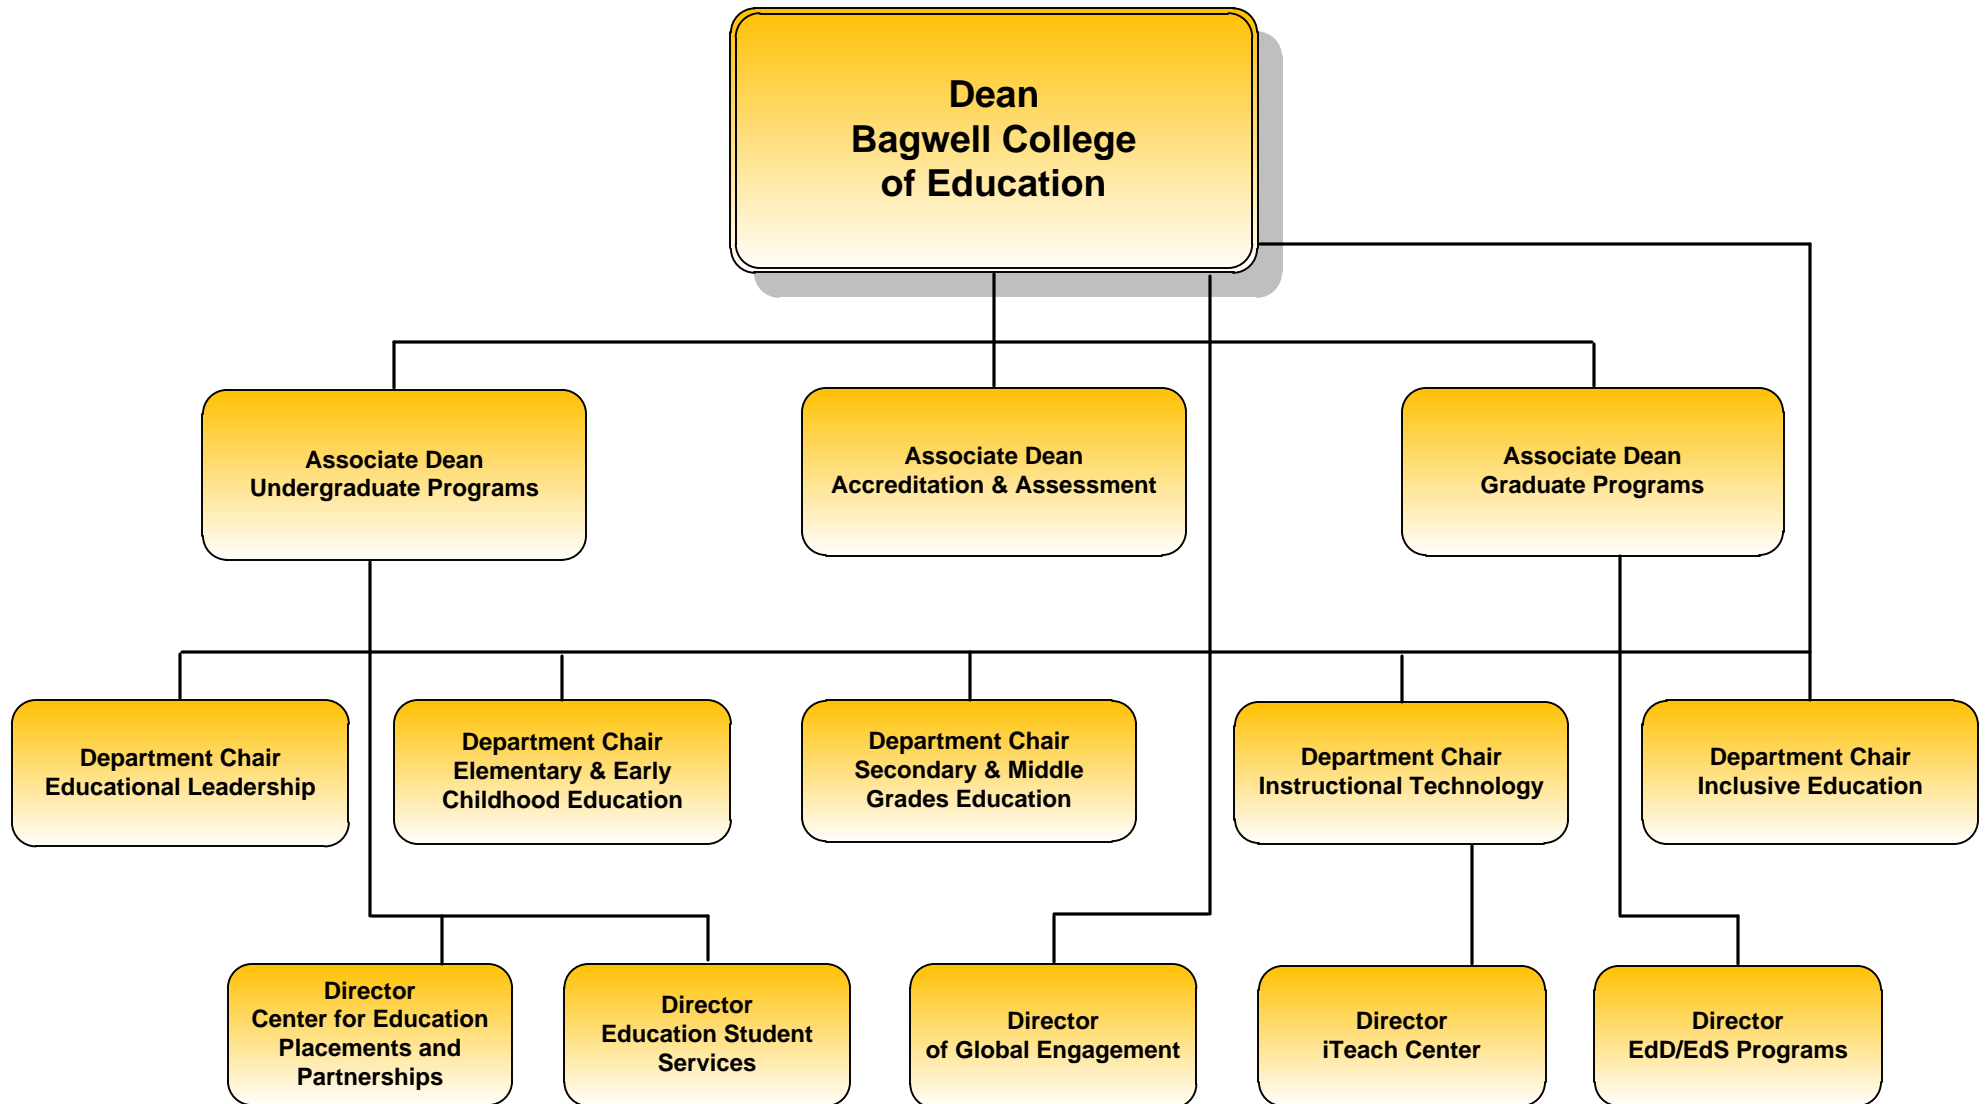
Dean
Bagwell College
of Education

Associate Dean
Undergraduate Programs

Associate Dean
Accreditation & Assessment

Associate Dean
Graduate Programs

Department Chair
Educational Leadership

Department Chair
Elementary & Early Childhood Education

Department Chair
Secondary & Middle Grades Education

Department Chair
Instructional Technology

Department Chair
Inclusive Education

Director
Center for Education Placements and Partnerships

Director
Education Student Services

Director
of Global Engagement

Director
iTeach Center

Director
EdD/EdS Programs